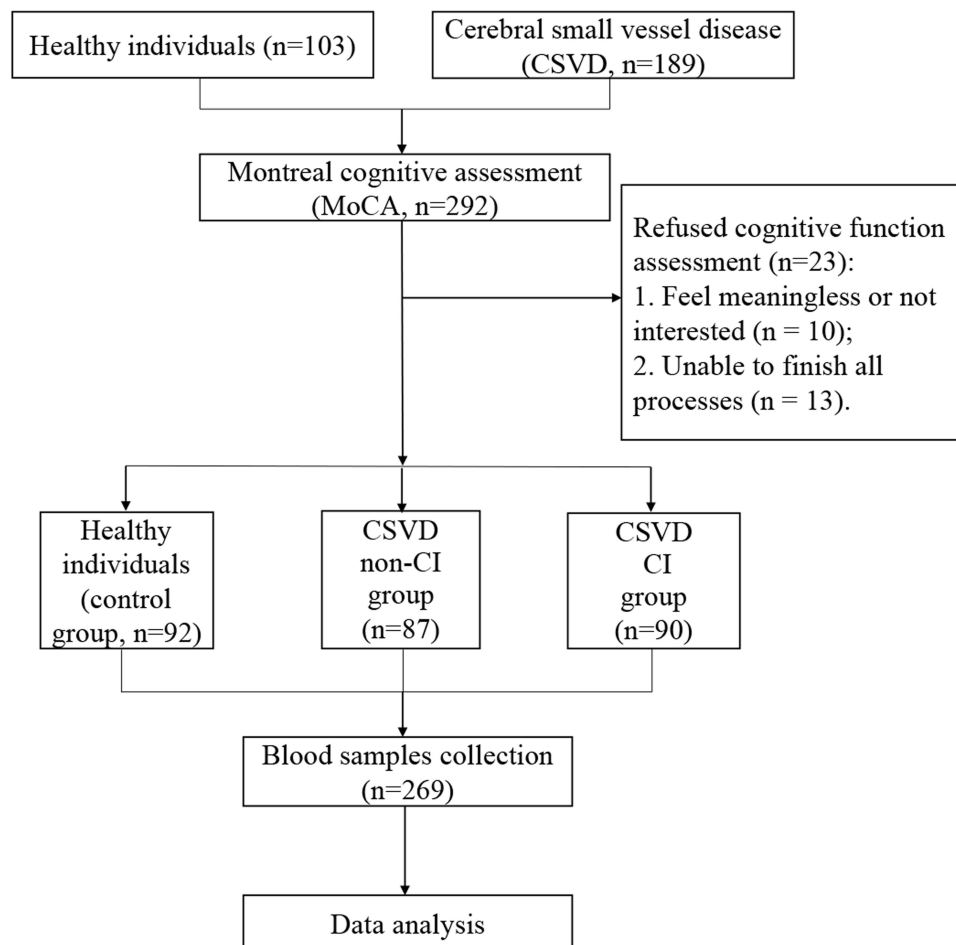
Healthy individuals (n=103)

Cerebral small vessel disease (CSVD, n=189)

Montreal cognitive assessment (MoCA, n=292)

Refused cognitive function assessment (n=23):
1. Feel meaningless or not interested (n = 10);
2. Unable to finish all processes (n = 13).

Healthy individuals (control group, n=92)

CSVD non-CI group (n=87)

CSVD CI group (n=90)

Blood samples collection (n=269)

Data analysis